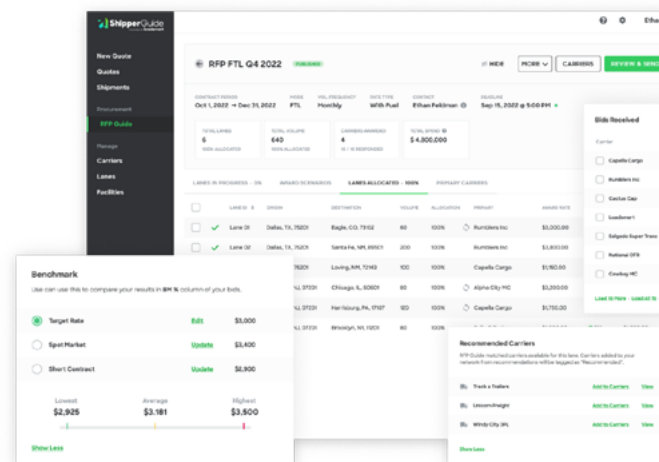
ShipperGuide

New Quote
Quotes
Shipments
Procurement
RFP Guide
Manage
Carriers
Lanes
Facilities

Ethan

RFP FTL Q4 2022 PUBLISHED

VIEW MORE CARRIERS REVIEW & SEND

CONTRACT PERIOD Oct 1, 2022 → Dec 31, 2022
MODE FTL
VOL. FREQUENCY Monthly
RATE TYPE With Fuel
CONTACT Ethan Feldman
DEADLINE Sep 15, 2022 @ 5:00 PM

TOTAL LANES 6
TOTAL VOLUME 640
CARRIERS INVITED 4
TOTAL SPEND $ 4,800,000

LANES IN PROGRESS · 0 | AWARD SCENARIOS | LANES ALLOCATED · 100% | PRIMARY CARRIERS

| | LANE ID | ORIGIN | DESTINATION | VOLUME | ALLOCATION | PRIMARY | AWARD RATE |
|---|---|---|---|---|---|---|---|
| ✓ | Lane 01 | Dallas, TX, 75201 | Eagle, CO, 73102 | 60 | 100% | Rumblers Inc | $3,000.00 |
| ✓ | Lane 02 | Dallas, TX, 75201 | Santa Fe, NM, 89501 | 200 | 100% | Rumblers Inc | $2,800.00 |
| | | 75201 | Loving, NM, 72149 | 100 | 100% | Capella Cargo | $1,150.00 |
| | | 07201 | Chicago, IL, 60601 | 80 | 100% | Alpha City MC | $2,500.00 |
| | | 07201 | Harrisburg, PA, 17107 | 120 | 100% | Capella Cargo | $1,750.00 |
| | | 07201 | Brooklyn, NY, 11201 | 80 | 100% | | |

Bids Received
Carrier
Capella Cargo
Rumblers Inc
Cactus Cap
Loadsmart
Eelgate Super Trans
National DTS
Cowboy MC
Load 10 More Load All

Benchmark
Use can use this to compare your results in BM % column of your bids.
Target Rate Edit $3,000
Spot Market Update $3,400
Short Contract Update $2,900
Lowest $2,925
Average $3,181
Highest $3,500
Show Less

Recommended Carriers
RFP Guide matched carriers available for this lane. Carriers added to your network from recommendations will be tagged as "Recommended".
Track n Trailers Add to Carriers View
Unicorn Freight Add to Carriers View
Windy City 3PL Add to Carriers View
Show Less